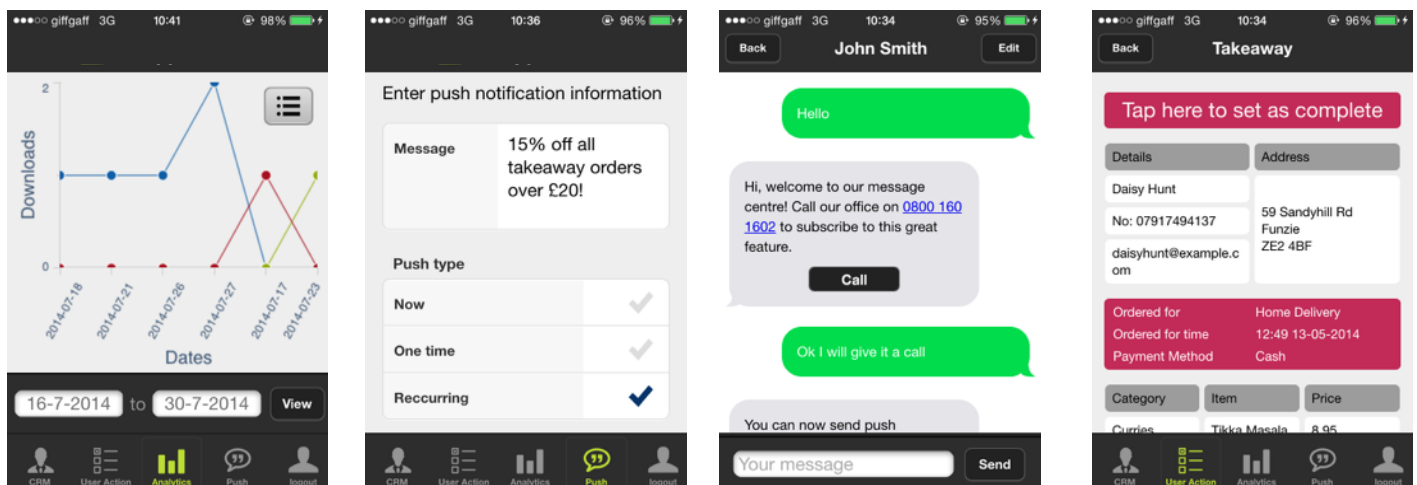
●●●○○ giffgaff 3G 10:41 98%

2

Downloads

0

2014-07-18 2014-07-21 2014-07-26 2014-07-27 2014-07-17 2014-07-23

Dates

16-7-2014 to 30-7-2014 View

CRM User Action Analytics Push logout

●●●○○ giffgaff 3G 10:36 96%

Enter push notification information

| Message | 15% off all takeaway orders over £20! |
|---|---|

Push type

Now

One time

Reccurring

CRM User Action Analytics Push logout

●●●○○ giffgaff 3G 10:34 95%

Back John Smith Edit

Hello

Hi, welcome to our message centre! Call our office on 0800 160 1602 to subscribe to this great feature.

Call

Ok I will give it a call

You can now send push

Your message Send

●●●○○ giffgaff 3G 10:34 96%

Back Takeaway

Tap here to set as complete

| Details | Address |
|---|---|
| Daisy Hunt | 59 Sandyhill Rd Funzie ZE2 4BF |
| No: 07917494137 | |
| daisyhunt@example.com | |

| Ordered for | Home Delivery |
|---|---|
| Ordered for time | 12:49 13-05-2014 |
| Payment Method | Cash |

| Category | Item | Price |
|---|---|---|
| Curries | Tikka Masala | 8.95 |

CRM User Action Analytics Push logout